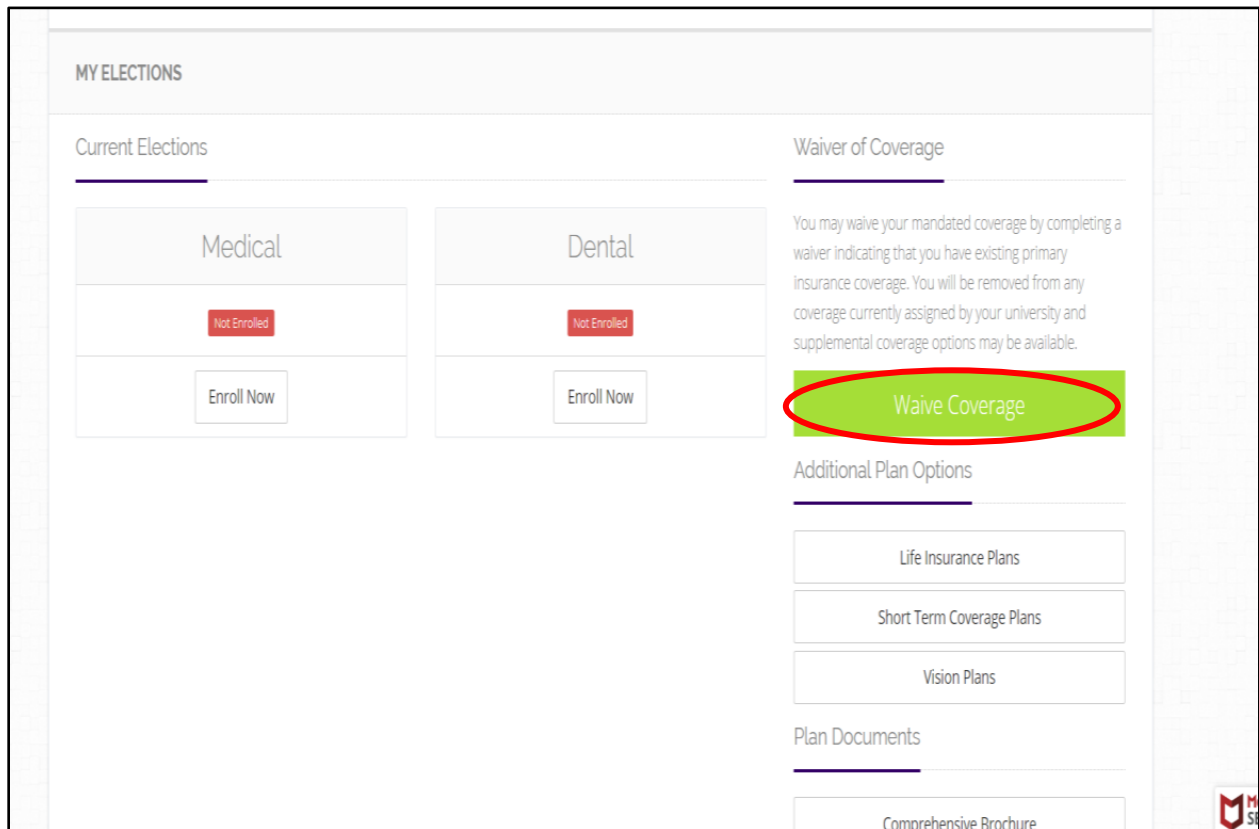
MY ELECTIONS

Current Elections

Medical

Not Enrolled

Enroll Now

Dental

Not Enrolled

Enroll Now

Waiver of Coverage

You may waive your mandated coverage by completing a waiver indicating that you have existing primary insurance coverage. You will be removed from any coverage currently assigned by your university and supplemental coverage options may be available.

Waive Coverage

Additional Plan Options

Life Insurance Plans

Short Term Coverage Plans

Vision Plans

Plan Documents

Comprehensive Brochure